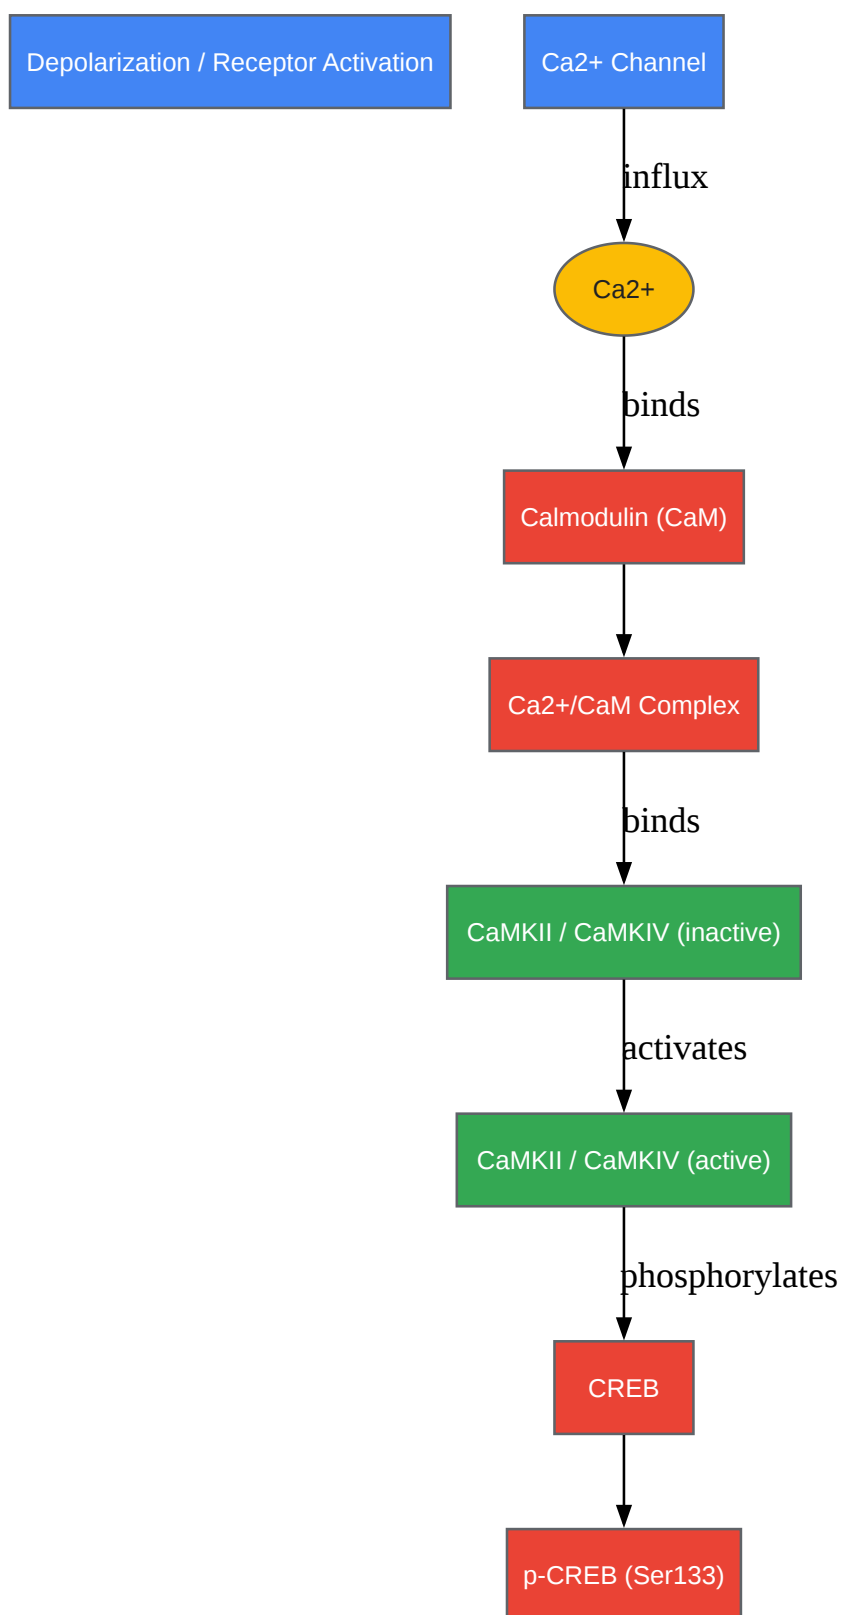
Depolarization / Receptor Activation

Ca2+ Channel

influx

Ca2+

binds

Calmodulin (CaM)

Ca2+/CaM Complex

binds

CaMKII / CaMKIV (inactive)

activates

CaMKII / CaMKIV (active)

phosphorylates

CREB

p-CREB (Ser133)